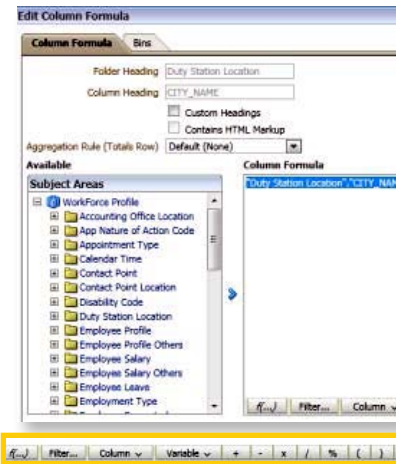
Edit Column Formula

Column Formula | Bins

Folder Heading Duty Station Location

Column Heading CITY_NAME

Custom Headings

Contains HTML Markup

Aggregation Rule (Totals Row) Default (None)

Available

Subject Areas

WorkForce Profile
Accounting Office Location
App Nature of Action Code
Appointment Type
Calendar Time
Contact Point
Contact Point Location
Disability Code
Duty Station Location
Employee Profile
Employee Profile Others
Employee Salary
Employee Salary Others
Employee Leave
Employment Type

Column Formula

"Duty Station Location"."CITY_NAM

f(...) Filter... Column

f(...) Filter... Column Variable + - x / % ( ) |